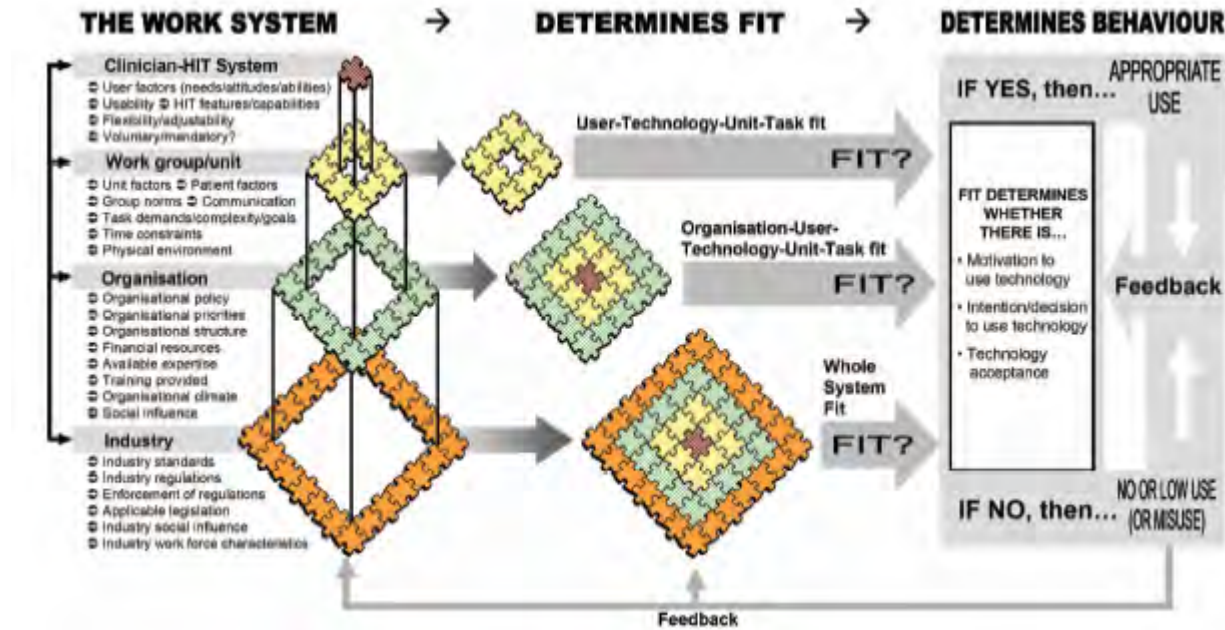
THE WORK SYSTEM → DETERMINES FIT → DETERMINES BEHAVIOUR

Clinician-HIT System
User factors (needs/attitudes/abilities)
Usability HIT features/capabilities
Flexibility/adjustability
Voluntary/mandatory?

Work group/unit
Unit factors Patient factors
Group norms Communication
Task demands/complexity/goals
Time constraints
Physical environment

Organisation
Organisational policy
Organisational priorities
Organisational structure
Financial resources
Available expertise
Training provided
Organisational climate
Social influence

Industry
Industry standards
Industry regulations
Enforcement of regulations
Applicable legislation
Industry social influence
Industry work force characteristics

User-Technology-Unit-Task fit
FIT?

Organisation-User-Technology-Unit-Task fit
FIT?

Whole System Fit
FIT?

IF YES, then... APPROPRIATE USE

FIT DETERMINES WHETHER THERE IS...
• Motivation to use technology
• Intention/decision to use technology
• Technology acceptance

Feedback

IF NO, then... NO OR LOW USE (OR MISUSE)

Feedback